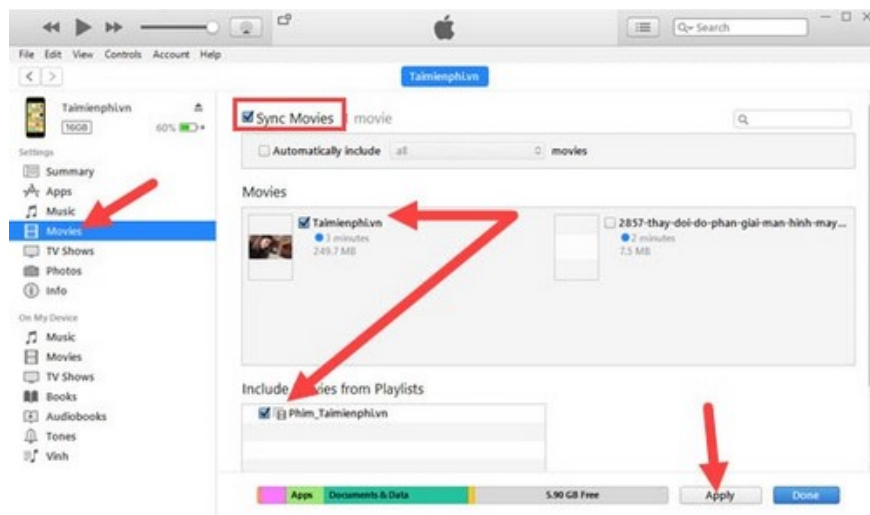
Search

File Edit View Controls Account Help

Taimienphi.vn

Taimienphi.vn
16GB
60%

Settings
Summary
Apps
Music
Movies
TV Shows
Photos
Info

On My Device
Music
Movies
TV Shows
Books
Audiobooks
Tones
Vinh

Sync Movies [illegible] movie

Automatically include all movies

Movies

Taimienphi.vn
3 minutes
249.7 MB

2857-thay-doi-do-phan-giai-man-hinh-may...
2 minutes
7.5 MB

Include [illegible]vies from Playlists

Phim_Taimienphi.vn

Apps Documents & Data 5.90 GB Free

Apply Done